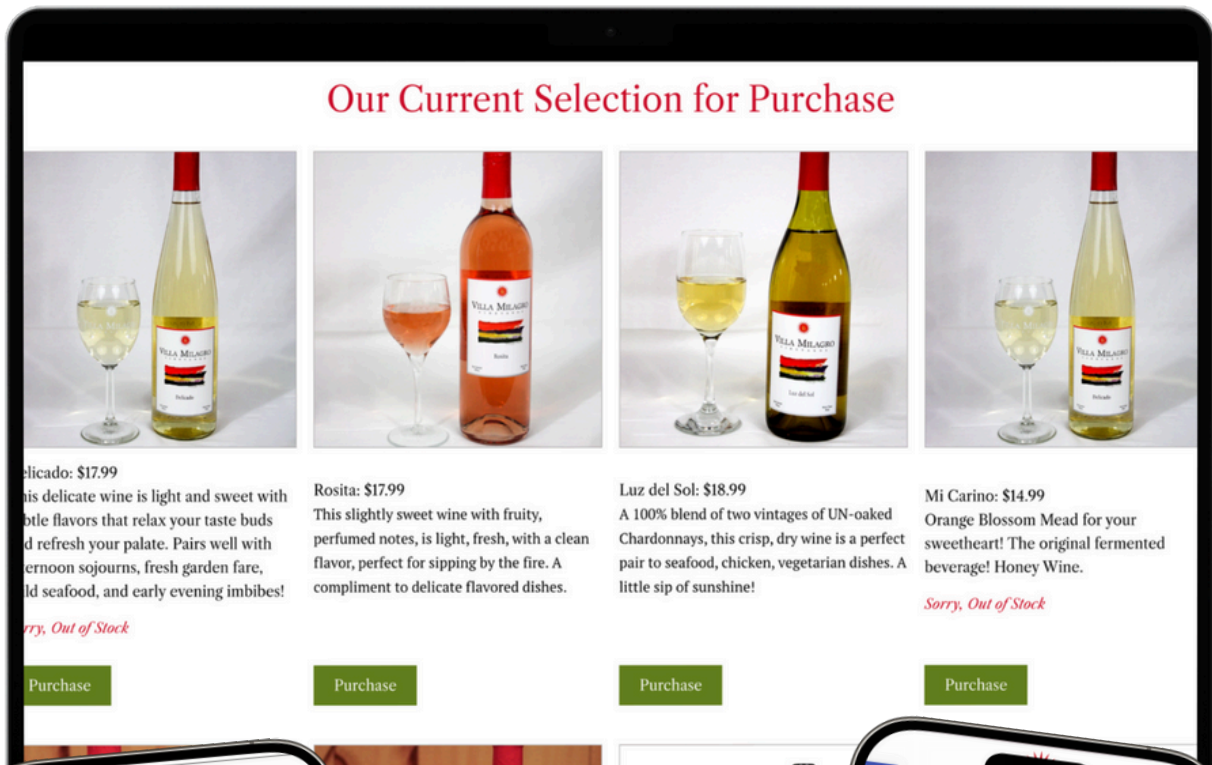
Our Current Selection for Purchase

VILLA MILAGRO

Delicado

licado: $17.99
is delicate wine is light and sweet with btle flavors that relax your taste buds d refresh your palate. Pairs well with ernoon sojourns, fresh garden fare, ld seafood, and early evening imbibes!

rry, Out of Stock

Purchase

VILLA MILAGRO

Rosita

Rosita: $17.99
This slightly sweet wine with fruity, perfumed notes, is light, fresh, with a clean flavor, perfect for sipping by the fire. A compliment to delicate flavored dishes.

Purchase

VILLA MILAGRO

Luz del Sol

Luz del Sol: $18.99
A 100% blend of two vintages of UN-oaked Chardonnays, this crisp, dry wine is a perfect pair to seafood, chicken, vegetarian dishes. A little sip of sunshine!

Purchase

VILLA MILAGRO

Delicado

Mi Carino: $14.99
Orange Blossom Mead for your sweetheart! The original fermented beverage! Honey Wine.

Sorry, Out of Stock

Purchase